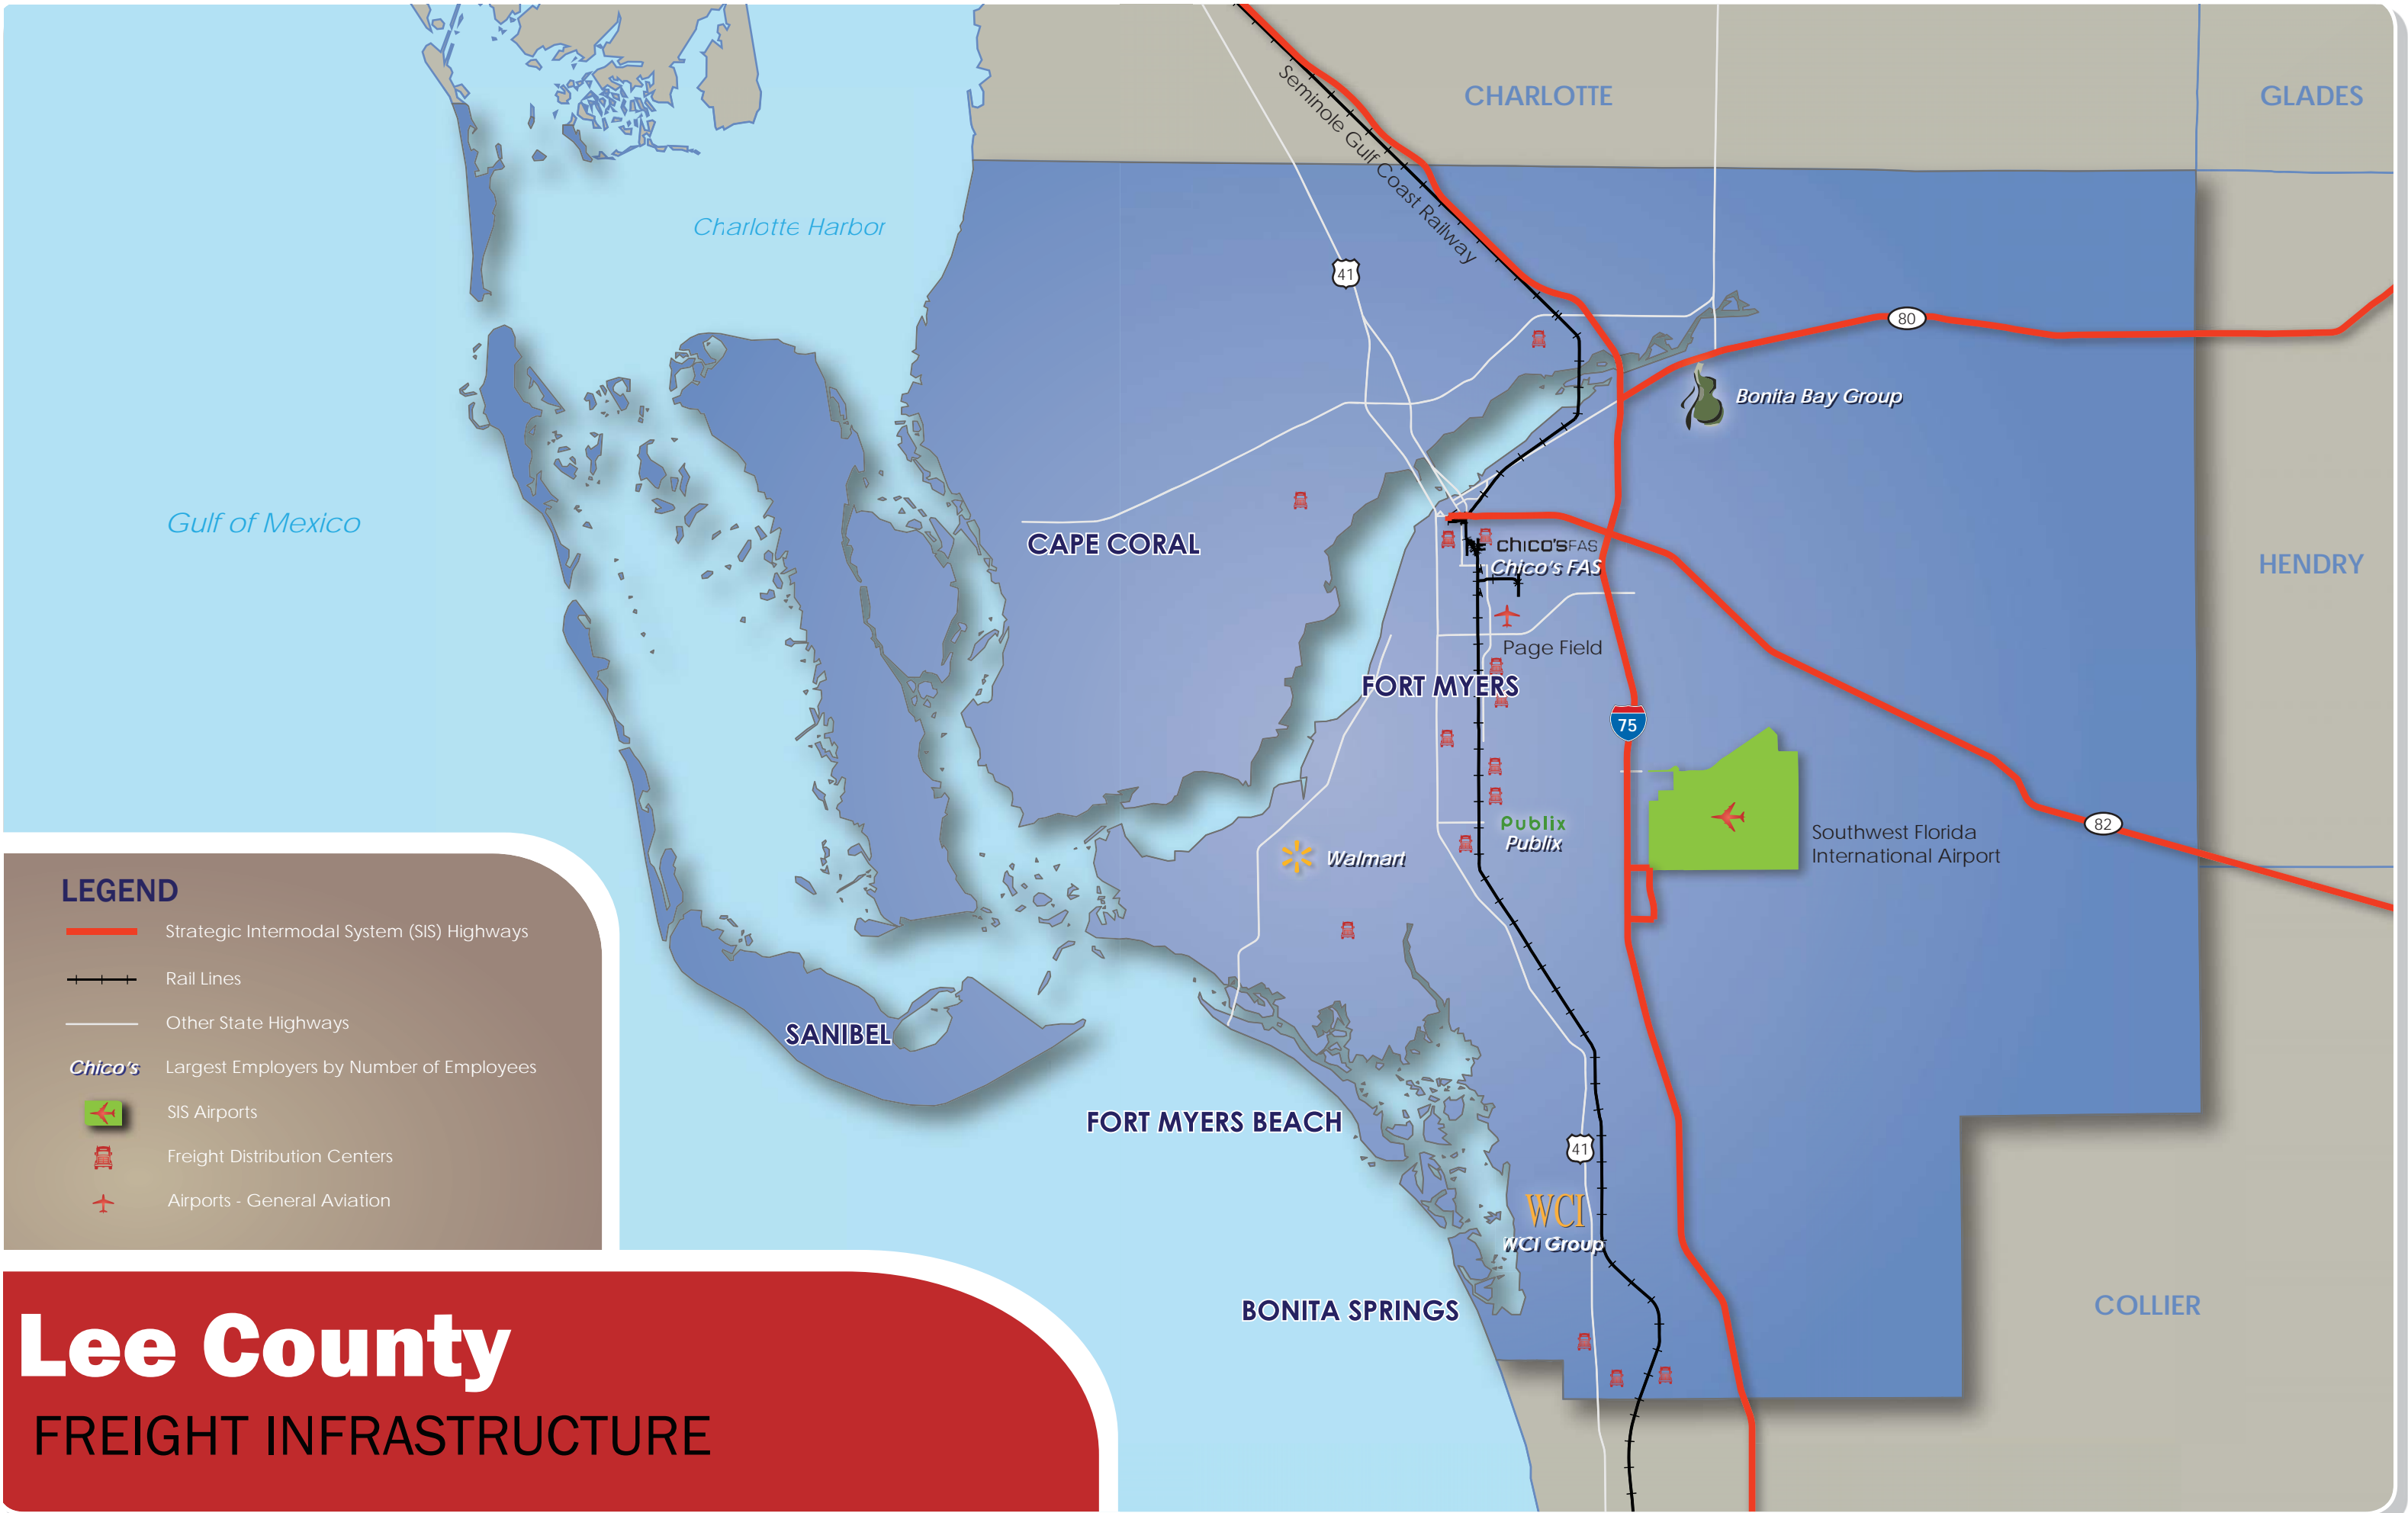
CHARLOTTE

GLADES

Seminole Gulf Coast Railway

Charlotte Harbor

41

80

Bonita Bay Group

Gulf of Mexico

CAPE CORAL

chico'sFAS
Chico's FAS

HENDRY

Page Field

FORT MYERS

75

Publix
Publix

Walmart

Southwest Florida International Airport

82

LEGEND

Strategic Intermodal System (SIS) Highways

Rail Lines

Other State Highways

Chico's Largest Employers by Number of Employees

SIS Airports

Freight Distribution Centers

Airports - General Aviation

SANIBEL

FORT MYERS BEACH

41

WCI
WCI Group

BONITA SPRINGS

COLLIER

Lee County

FREIGHT INFRASTRUCTURE